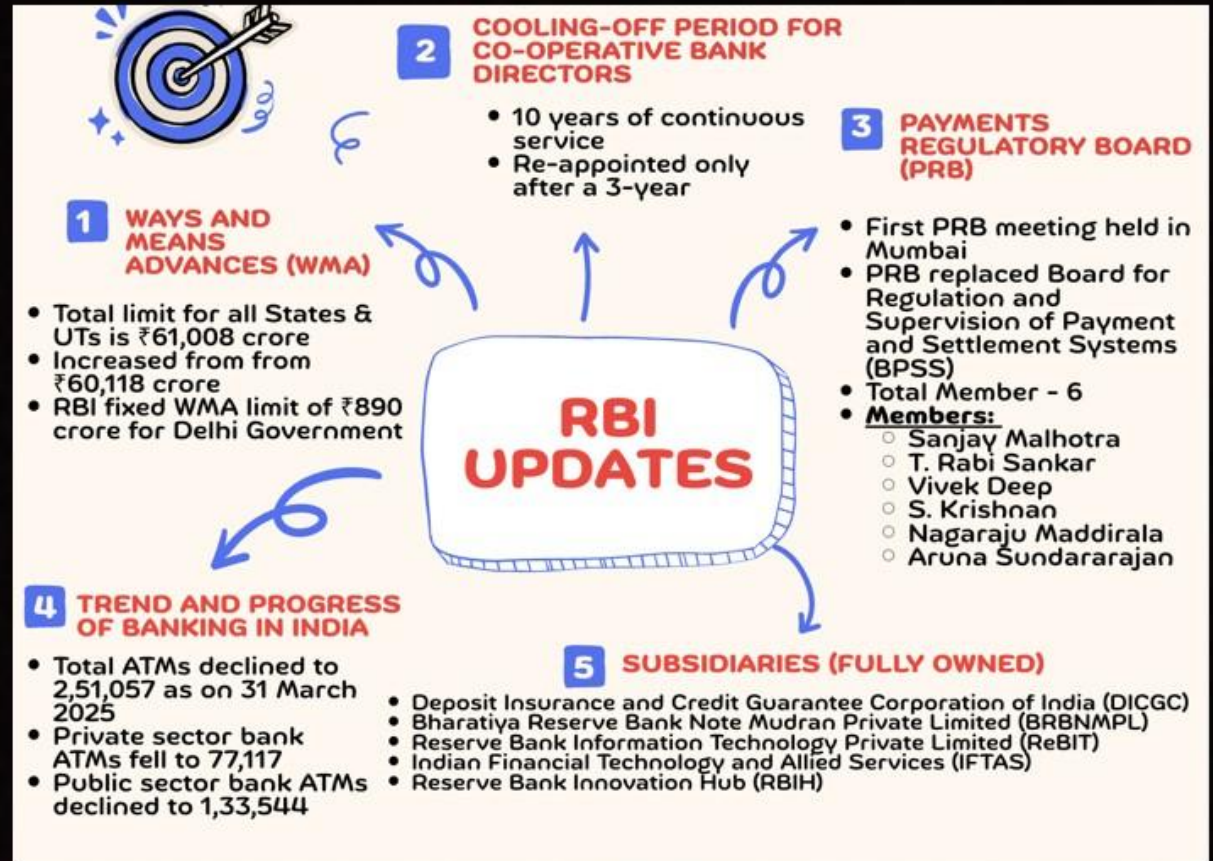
2 COOLING-OFF PERIOD FOR CO-OPERATIVE BANK DIRECTORS

- 10 years of continuous service
- Re-appointed only after a 3-year

3 PAYMENTS REGULATORY BOARD (PRB)

- First PRB meeting held in Mumbai
- PRB replaced Board for Regulation and Supervision of Payment and Settlement Systems (BPSS)
- Total Member - 6
- Members:
  - Sanjay Malhotra
  - T. Rabi Sankar
  - Vivek Deep
  - S. Krishnan
  - Nagaraju Maddirala
  - Aruna Sundararajan

1 WAYS AND MEANS ADVANCES (WMA)

- Total limit for all States & UTs is ₹61,008 crore
- Increased from from ₹60,118 crore
- RBI fixed WMA limit of ₹890 crore for Delhi Government

RBI UPDATES

4 TREND AND PROGRESS OF BANKING IN INDIA

- Total ATMs declined to 2,51,057 as on 31 March 2025
- Private sector bank ATMs fell to 77,117
- Public sector bank ATMs declined to 1,33,544

5 SUBSIDIARIES (FULLY OWNED)

- Deposit Insurance and Credit Guarantee Corporation of India (DICGC)
- Bharatiya Reserve Bank Note Mudran Private Limited (BRBNMPL)
- Reserve Bank Information Technology Private Limited (ReBIT)
- Indian Financial Technology and Allied Services (IFTAS)
- Reserve Bank Innovation Hub (RBIH)